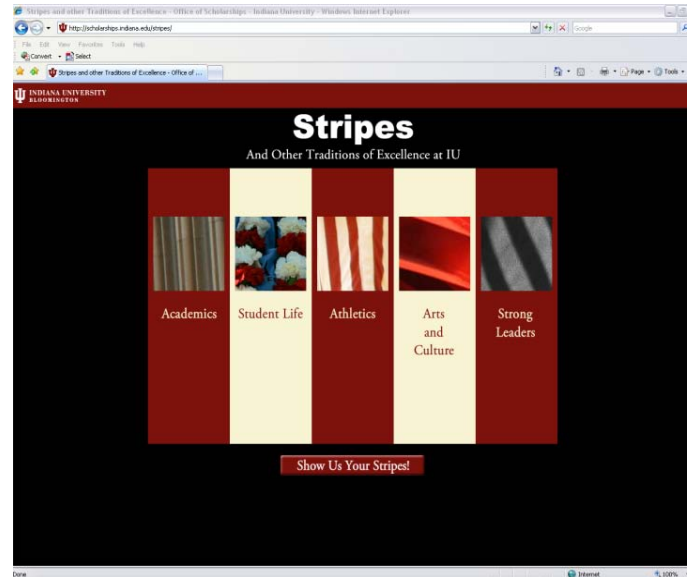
Stripes and other Traditions of Excellence - Office of Scholarships - Indiana University - Windows Internet Explorer

http://scholarships.indiana.edu/stripes/

Google

File Edit View Favorites Tools Help

Convert Select

Stripes and other Traditions of Excellence - Office of ...

Page Tools

INDIANA UNIVERSITY
BLOOMINGTON

Stripes

And Other Traditions of Excellence at IU

Academics

Student Life

Athletics

Arts and Culture

Strong Leaders

Show Us Your Stripes!

Done

Internet

100%